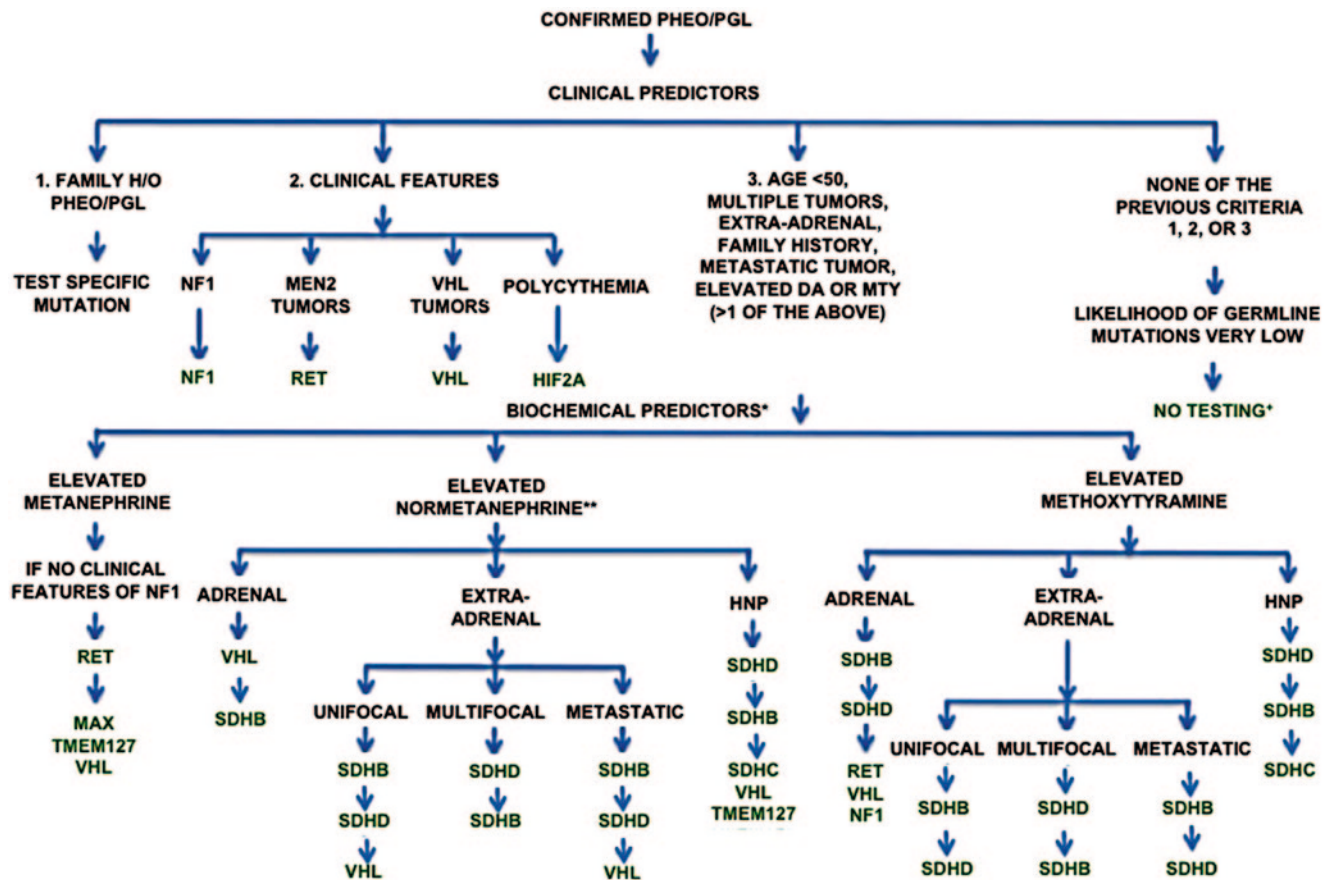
CONFIRMED PHEO/PGL

CLINICAL PREDICTORS

1. FAMILY H/O PHEO/PGL

TEST SPECIFIC MUTATION

2. CLINICAL FEATURES

NF1

NF1

MEN2 TUMORS

RET

VHL TUMORS

VHL

POLYCYTHEMIA

HIF2A

3. AGE <50, MULTIPLE TUMORS, EXTRA-ADRENAL, FAMILY HISTORY, METASTATIC TUMOR, ELEVATED DA OR MTY (>1 OF THE ABOVE)

NONE OF THE PREVIOUS CRITERIA 1, 2, OR 3

LIKELIHOOD OF GERMLINE MUTATIONS VERY LOW

NO TESTING+

BIOCHEMICAL PREDICTORS*

ELEVATED METANEPHRINE

IF NO CLINICAL FEATURES OF NF1

RET

MAX TMEM127 VHL

ELEVATED NORMETANEPHRINE**

ADRENAL

VHL

SDHB

EXTRA-ADRENAL

UNIFOCAL

SDHB

SDHD

VHL

MULTIFOCAL

SDHD

SDHB

METASTATIC

SDHB

SDHD

VHL

HNP

SDHD

SDHB

SDHC VHL TMEM127

ELEVATED METHOXYTYRAMINE

ADRENAL

SDHB

SDHD

RET VHL NF1

EXTRA-ADRENAL

UNIFOCAL

SDHB

SDHD

MULTIFOCAL

SDHD

SDHB

METASTATIC

SDHB

SDHD

HNP

SDHD

SDHB

SDHC